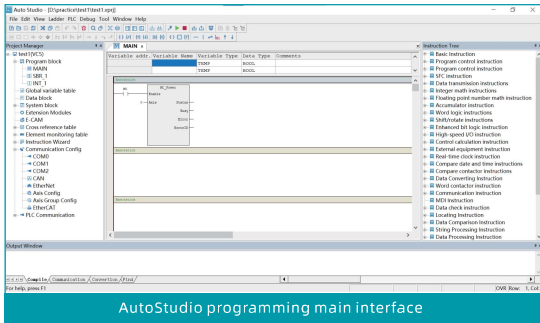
Auto Studio - [D:\practice\test1\test1.xpr]

File Edit View Ladder PLC Debug Tool Window Help

Project Manager

test1(VC5)
Program block
MAIN
SBR_1
INT_1
Global variable table
Data block
System block
Extension Modules
E-CAM
Cross reference table
Element monitoring table
Instruction Wizard
Communication Config
COM0
COM1
COM2
CAN
EtherNet
Axis Config
Axis Group Config
EtherCAT
PLC Communication

MAIN

| Variable addr. | Variable Name | Variable Type | Data Type | Comments |
|---|---|---|---|---|
| | | TEMP | BOOL | |
| | | TEMP | BOOL | |

Annotation

MC_Power
Enable
Axis
Status
Busy
Error
ErrorID

Annotation

Annotation

Instruction Tree

Basic instruction
Program control instruction
Program control instruction
SFC instruction
Data transmission instructions
Integer math instructions
Floating point number math instruction
Accumulator instruction
Word logic instructions
Shift/rotate instructions
Enhanced bit logic instruction
High-speed I/O instruction
Control calculation instruction
External equipment instruction
Real-time clock instruction
Compare date and time instructions
Compare contactor instructions
Data Converting instruction
Word contactor instruction
Communication instruction
MDI Instruction
Data check instruction
Locating Instruction
Data Comparison Instruction
String Processing Instruction
Data Processing Instruction

Output Window

Compile Communication Convertion Find

For help, press F1

OVR Row: 1, Col

AutoStudio programming main interface